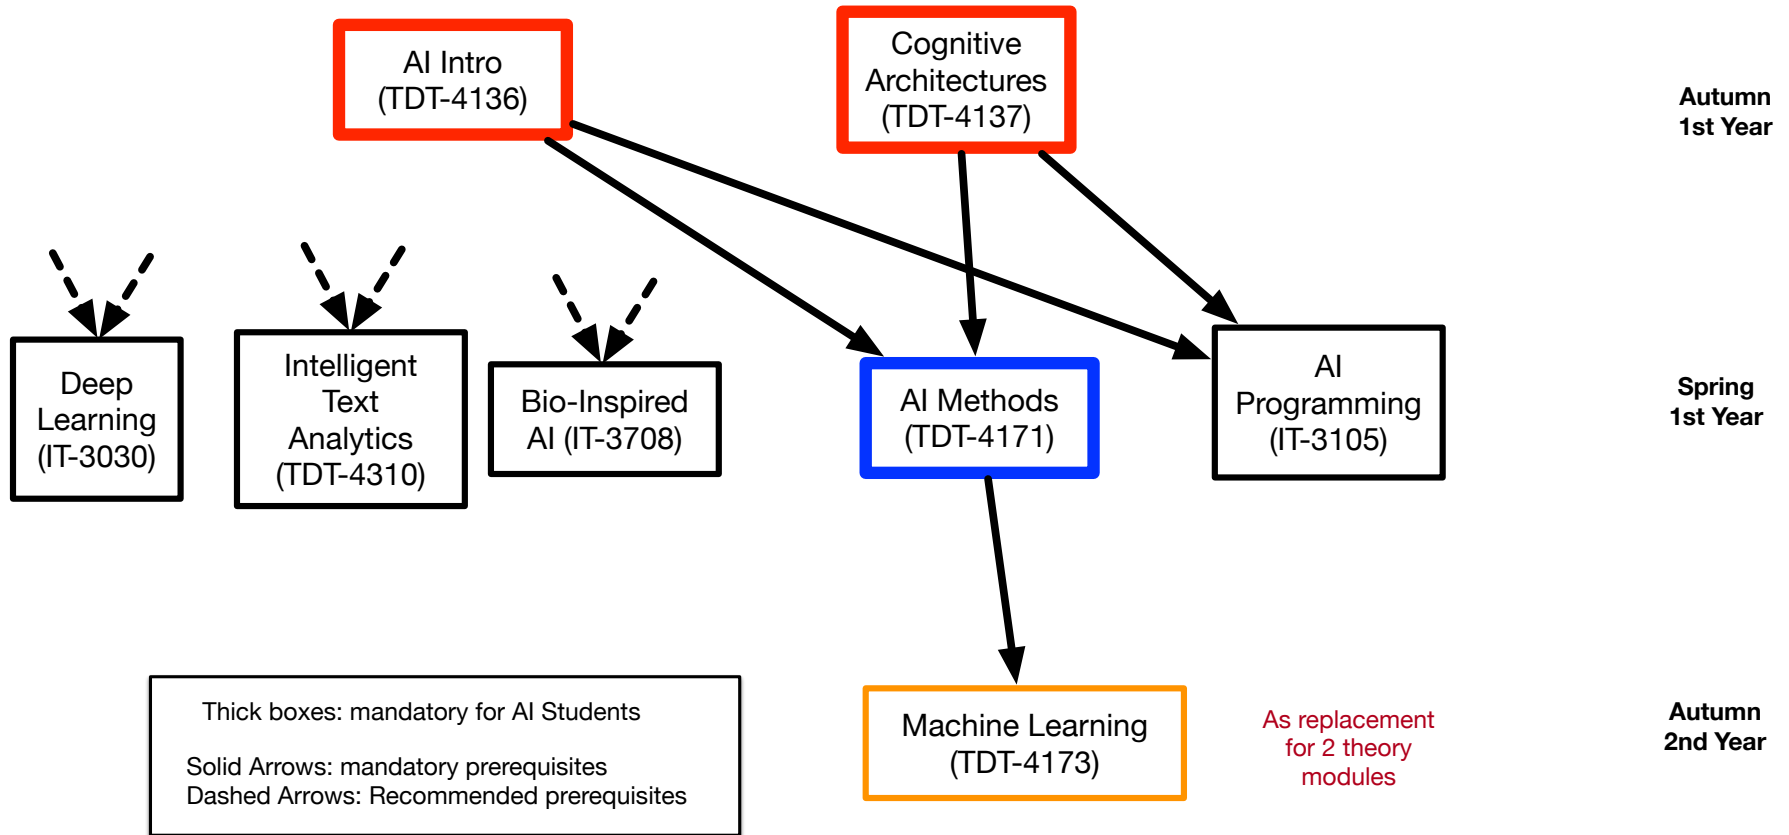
AI Intro
(TDT-4136)

Cognitive Architectures
(TDT-4137)

Autumn
1st Year

Deep Learning
(IT-3030)

Intelligent Text Analytics
(TDT-4310)

Bio-Inspired AI (IT-3708)

AI Methods
(TDT-4171)

AI Programming
(IT-3105)

Spring
1st Year

Thick boxes: mandatory for AI Students

Solid Arrows: mandatory prerequisites
Dashed Arrows: Recommended prerequisites

Machine Learning
(TDT-4173)

As replacement for 2 theory modules

Autumn
2nd Year